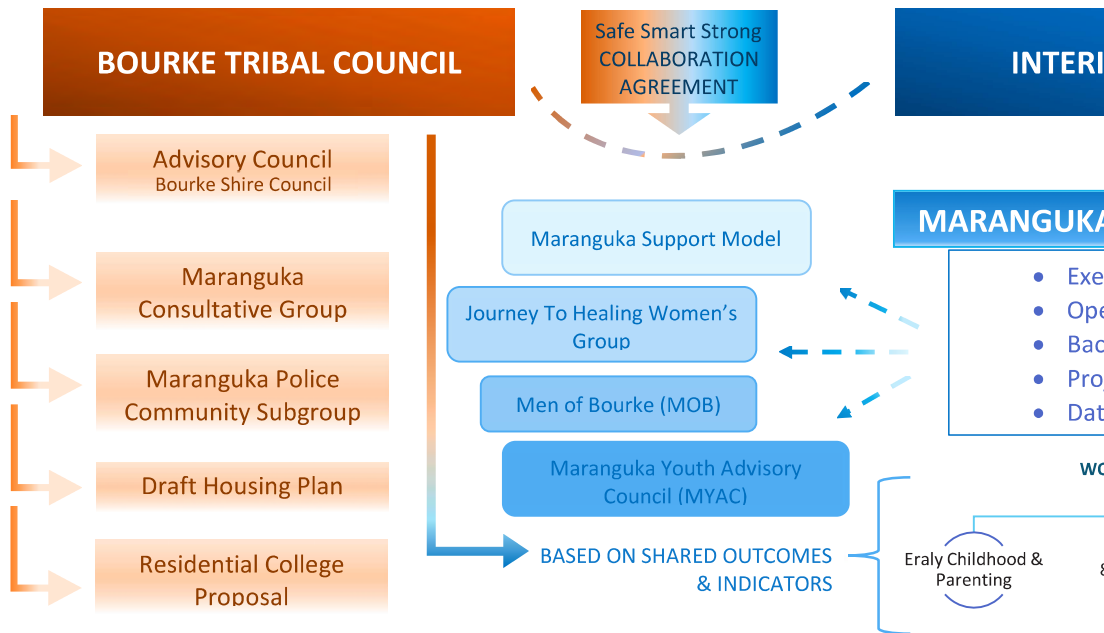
BOURKE TRIBAL COUNCIL

Safe Smart Strong COLLABORATION AGREEMENT

INTERI

Advisory Council
Bourke Shire Council

Maranguka Consultative Group

Maranguka Police Community Subgroup

Draft Housing Plan

Residential College Proposal

Maranguka Support Model

Journey To Healing Women's Group

Men of Bourke (MOB)

Maranguka Youth Advisory Council (MYAC)

BASED ON SHARED OUTCOMES & INDICATORS

MARANGUKA

- Exe
- Ope
- Bac
- Pro
- Dat

WO

Eraly Childhood & Parenting

&